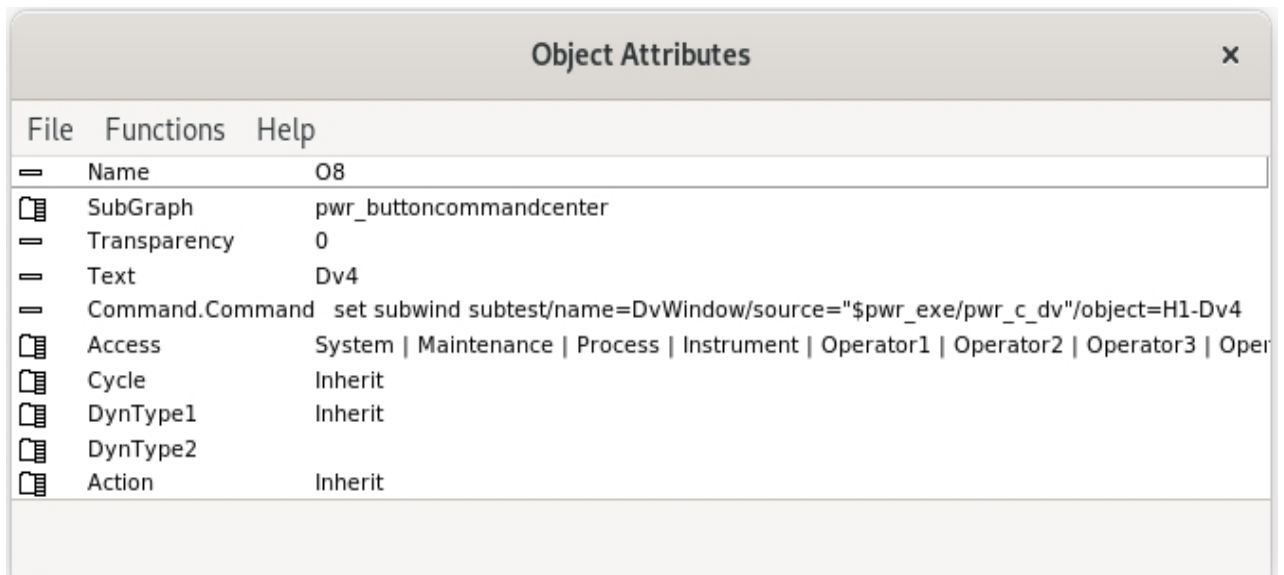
Object Attributes ×

File Functions Help

| | | |
|---|---|---|
| | Name | O8 |
| | SubGraph | pwr_buttoncommandcenter |
| | Transparency | 0 |
| | Text | Dv4 |
| | Command.Command | set subwind subtest/name=DvWindow/source="$pwr_exe/pwr_c_dv"/object=H1-Dv4 |
| | Access | System \| Maintenance \| Process \| Instrument \| Operator1 \| Operator2 \| Operator3 \| Oper |
| | Cycle | Inherit |
| | DynType1 | Inherit |
| | DynType2 | |
| | Action | Inherit |